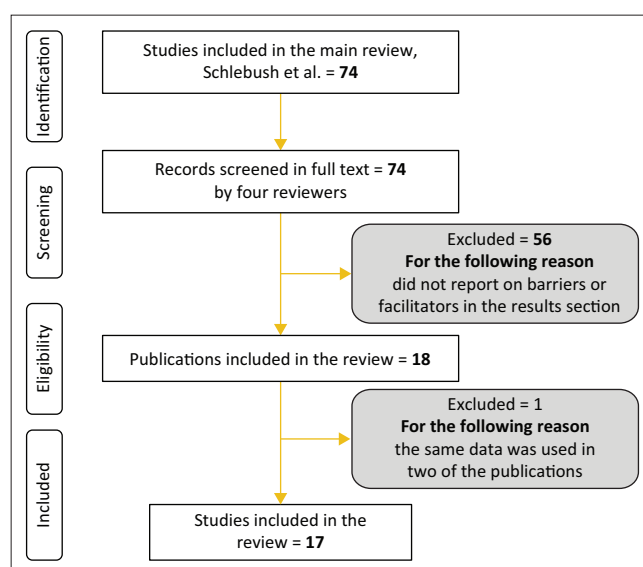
Identification

Studies included in the main review, Schlebush et al. = **74**

Screening

Records screened in full text = **74** by four reviewers

Excluded = **56**
**For the following reason**
did not report on barriers or facilitators in the results section

Eligibility

Publications included in the review = **18**

Excluded = 1
**For the following reason**
the same data was used in two of the publications

Included

Studies included in the review = **17**